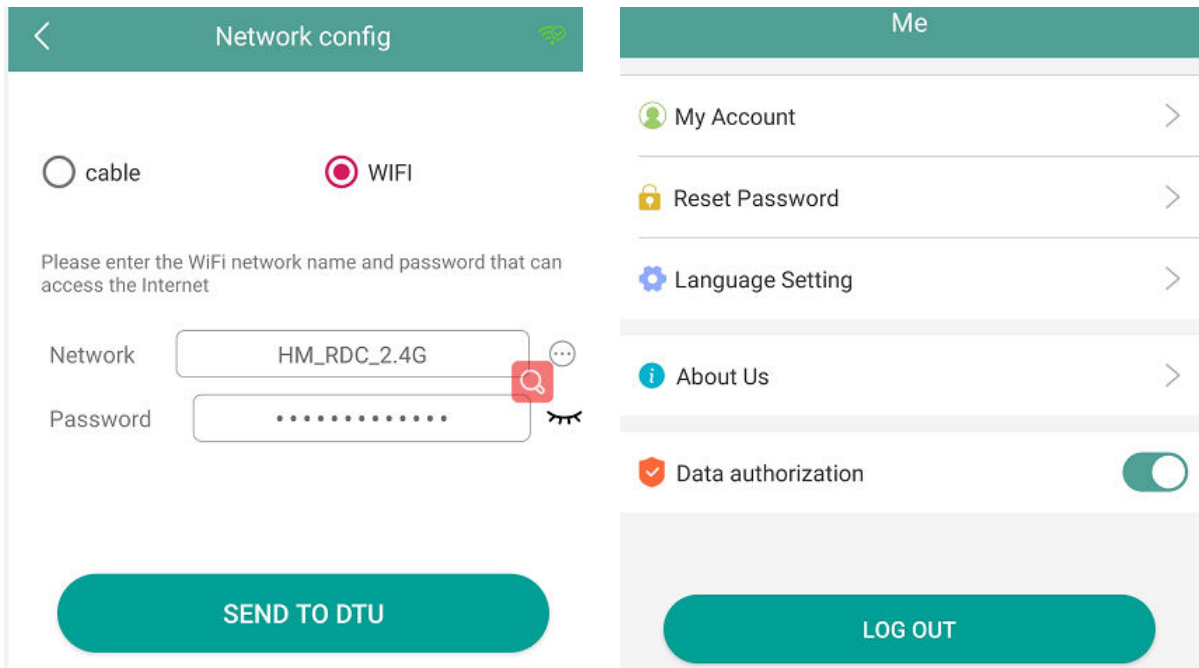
Network config

cable

WIFI

Please enter the WiFi network name and password that can access the Internet

Network HM_RDC_2.4G

Password •••••••••••••

SEND TO DTU

Me

My Account

Reset Password

Language Setting

About Us

Data authorization

LOG OUT